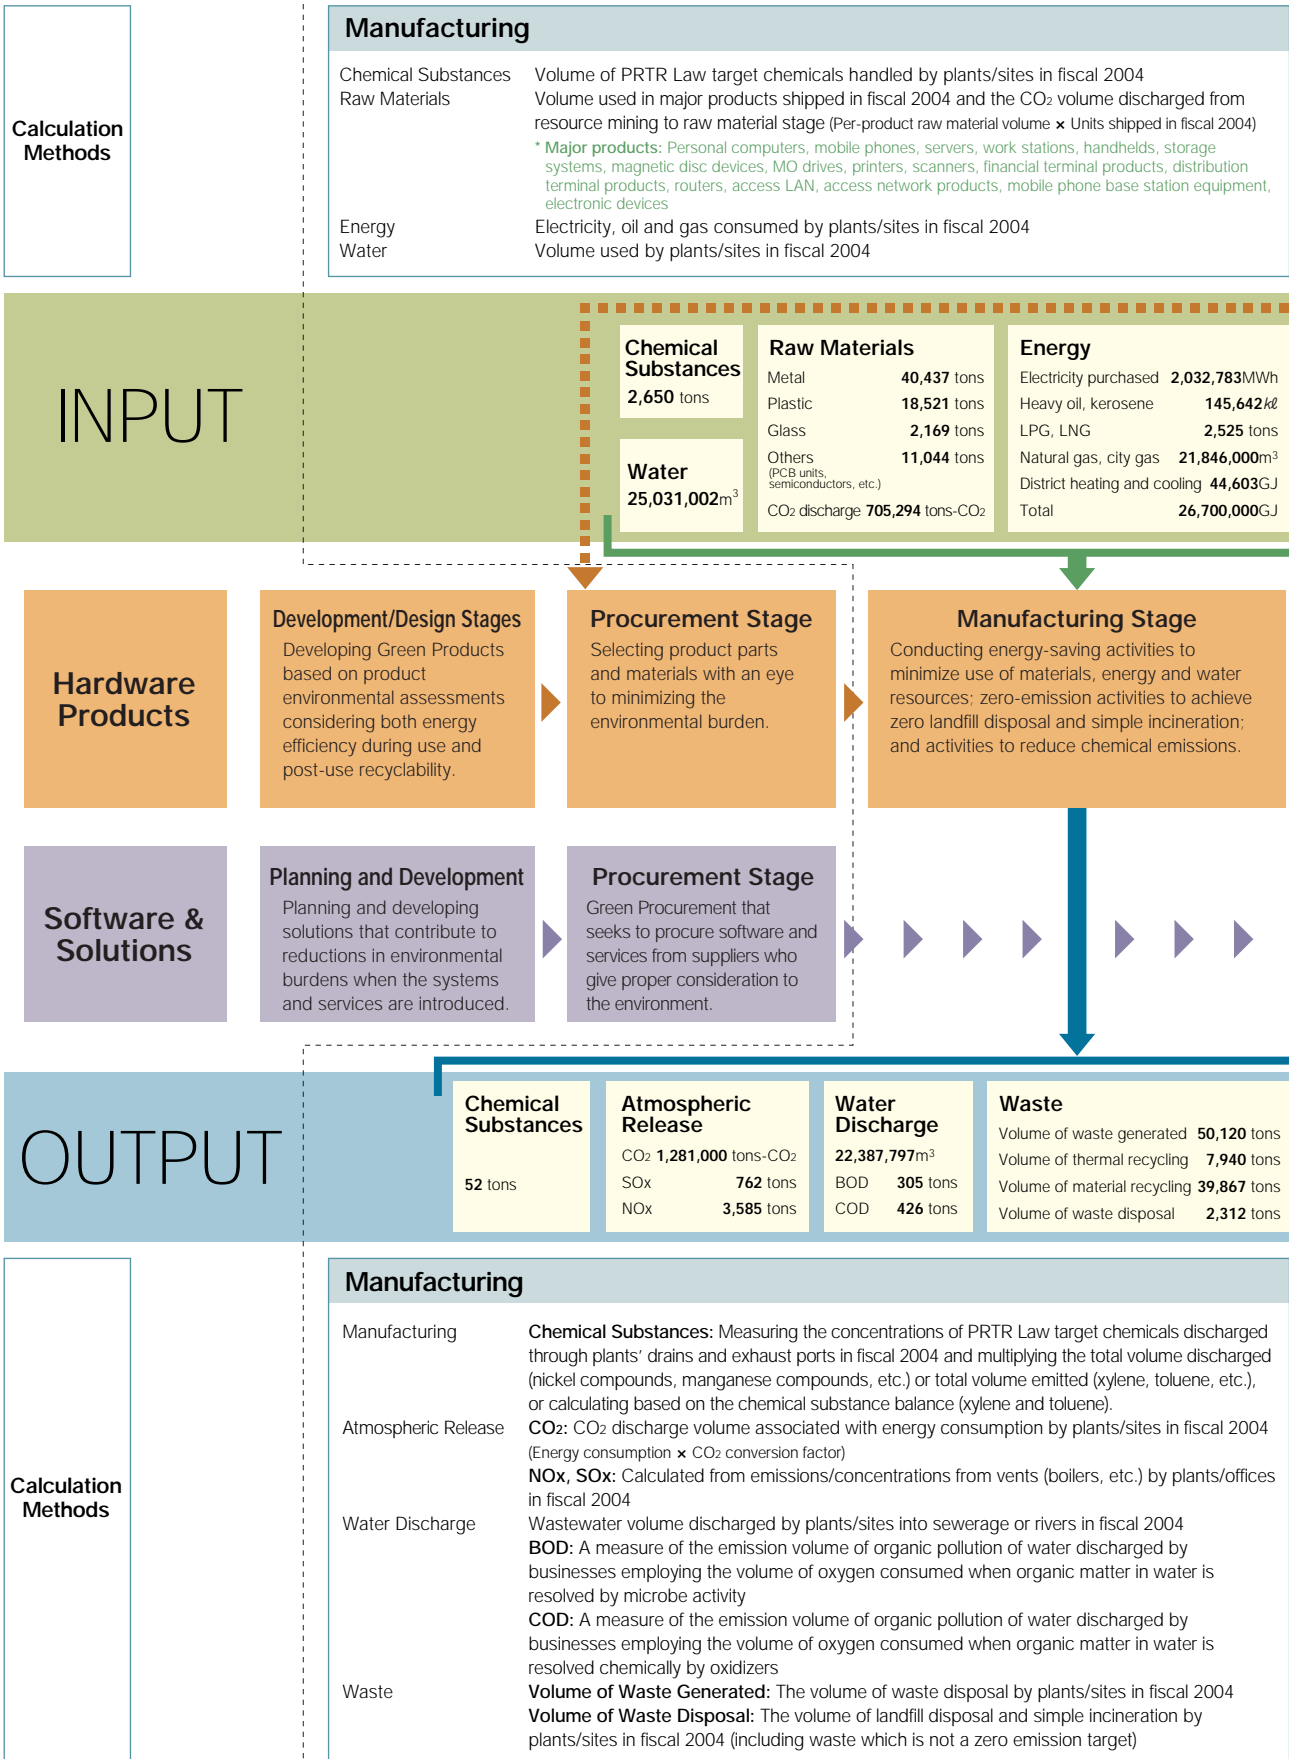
Calculation Methods

Manufacturing

Chemical Substances Volume of PRTR Law target chemicals handled by plants/sites in fiscal 2004
Raw Materials Volume used in major products shipped in fiscal 2004 and the $CO_2$ volume discharged from resource mining to raw material stage (Per-product raw material volume × Units shipped in fiscal 2004)
* Major products: Personal computers, mobile phones, servers, work stations, handhelds, storage systems, magnetic disc devices, MO drives, printers, scanners, financial terminal products, distribution terminal products, routers, access LAN, access network products, mobile phone base station equipment, electronic devices
Energy Electricity, oil and gas consumed by plants/sites in fiscal 2004
Water Volume used by plants/sites in fiscal 2004

INPUT

Chemical Substances
2,650 tons

Water
25,031,002$m^3$

Raw Materials
| | |
|---|---|
| Metal | 40,437 tons |
| Plastic | 18,521 tons |
| Glass | 2,169 tons |
| Others (PCB units, semiconductors, etc.) | 11,044 tons |
| $CO_2$ discharge | 705,294 tons-$CO_2$ |

Energy
| | |
|---|---|
| Electricity purchased | 2,032,783MWh |
| Heavy oil, kerosene | 145,642kℓ |
| LPG, LNG | 2,525 tons |
| Natural gas, city gas | 21,846,000$m^3$ |
| District heating and cooling | 44,603GJ |
| Total | 26,700,000GJ |

Hardware Products

Development/Design Stages
Developing Green Products based on product environmental assessments considering both energy efficiency during use and post-use recyclability.

Procurement Stage
Selecting product parts and materials with an eye to minimizing the environmental burden.

Manufacturing Stage
Conducting energy-saving activities to minimize use of materials, energy and water resources; zero-emission activities to achieve zero landfill disposal and simple incineration; and activities to reduce chemical emissions.

Software & Solutions

Planning and Development
Planning and developing solutions that contribute to reductions in environmental burdens when the systems and services are introduced.

Procurement Stage
Green Procurement that seeks to procure software and services from suppliers who give proper consideration to the environment.

OUTPUT

Chemical Substances
52 tons

Atmospheric Release
| | |
|---|---|
| $CO_2$ | 1,281,000 tons-$CO_2$ |
| SOx | 762 tons |
| NOx | 3,585 tons |

Water Discharge
22,387,797$m^3$
| | |
|---|---|
| BOD | 305 tons |
| COD | 426 tons |

Waste
| | |
|---|---|
| Volume of waste generated | 50,120 tons |
| Volume of thermal recycling | 7,940 tons |
| Volume of material recycling | 39,867 tons |
| Volume of waste disposal | 2,312 tons |

Calculation Methods

Manufacturing

Manufacturing Chemical Substances: Measuring the concentrations of PRTR Law target chemicals discharged through plants' drains and exhaust ports in fiscal 2004 and multiplying the total volume discharged (nickel compounds, manganese compounds, etc.) or total volume emitted (xylene, toluene, etc.), or calculating based on the chemical substance balance (xylene and toluene).
Atmospheric Release $CO_2$: $CO_2$ discharge volume associated with energy consumption by plants/sites in fiscal 2004 (Energy consumption × $CO_2$ conversion factor)
NOx, SOx: Calculated from emissions/concentrations from vents (boilers, etc.) by plants/offices in fiscal 2004
Water Discharge Wastewater volume discharged by plants/sites into sewerage or rivers in fiscal 2004
BOD: A measure of the emission volume of organic pollution of water discharged by businesses employing the volume of oxygen consumed when organic matter in water is resolved by microbe activity
COD: A measure of the emission volume of organic pollution of water discharged by businesses employing the volume of oxygen consumed when organic matter in water is resolved chemically by oxidizers
Waste Volume of Waste Generated: The volume of waste disposal by plants/sites in fiscal 2004
Volume of Waste Disposal: The volume of landfill disposal and simple incineration by plants/sites in fiscal 2004 (including waste which is not a zero emission target)